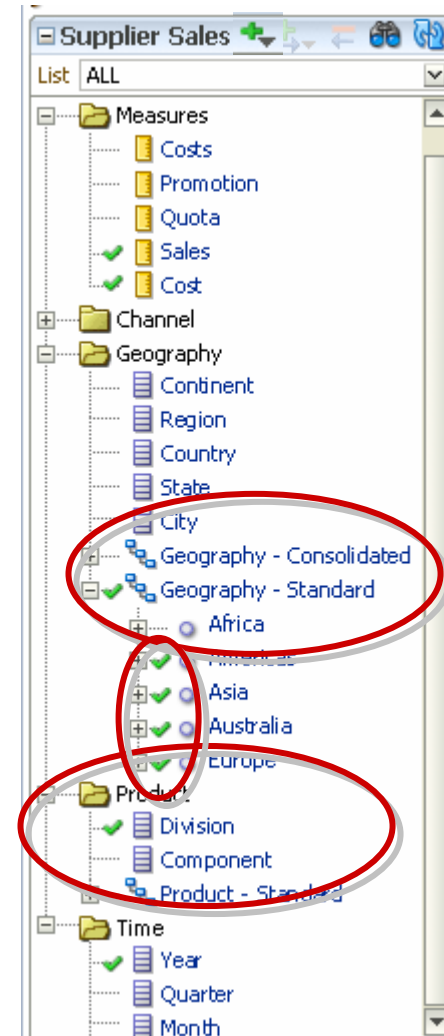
Supplier Sales
List ALL
Measures
Costs
Promotion
Quota
Sales
Cost
Channel
Geography
Continent
Region
Country
State
City
Geography - Consolidated
Geography - Standard
Africa
Americas
Asia
Australia
Europe
Product
Division
Component
Product - Standard
Time
Year
Quarter
Month